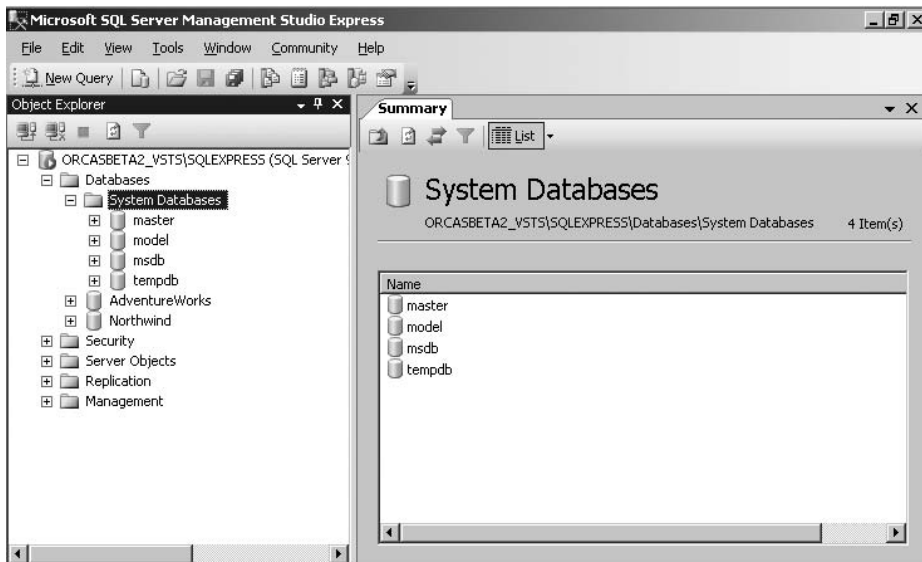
Microsoft SQL Server Management Studio Express

File Edit View Tools Window Community Help

New Query

Object Explorer

ORCASBETA2_VSTS\SQLEXPRESS (SQL Server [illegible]
Databases
System Databases
master
model
msdb
tempdb
AdventureWorks
Northwind
Security
Server Objects
Replication
Management

Summary

List

System Databases

ORCASBETA2_VSTS\SQLEXPRESS\Databases\System Databases 4 Item(s)

| Name |
|---|
| master |
| model |
| msdb |
| tempdb |